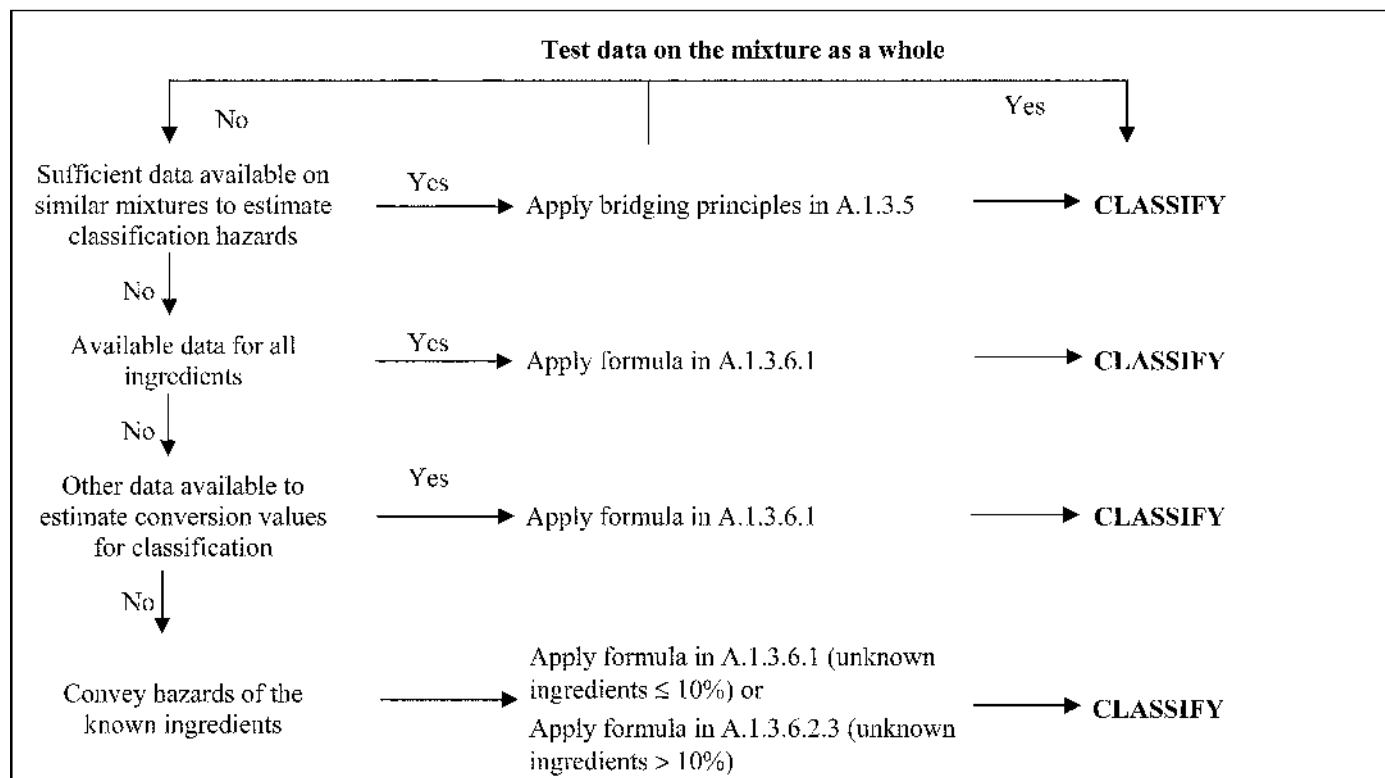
**Test data on the mixture as a whole**

No

Yes

Sufficient data available on similar mixtures to estimate classification hazards

Yes

Apply bridging principles in A.1.3.5

**CLASSIFY**

No

Available data for all ingredients

Yes

Apply formula in A.1.3.6.1

**CLASSIFY**

No

Other data available to estimate conversion values for classification

Yes

Apply formula in A.1.3.6.1

**CLASSIFY**

No

Convey hazards of the known ingredients

Apply formula in A.1.3.6.1 (unknown ingredients $\leq 10\%$) or Apply formula in A.1.3.6.2.3 (unknown ingredients $> 10\%$)

**CLASSIFY**